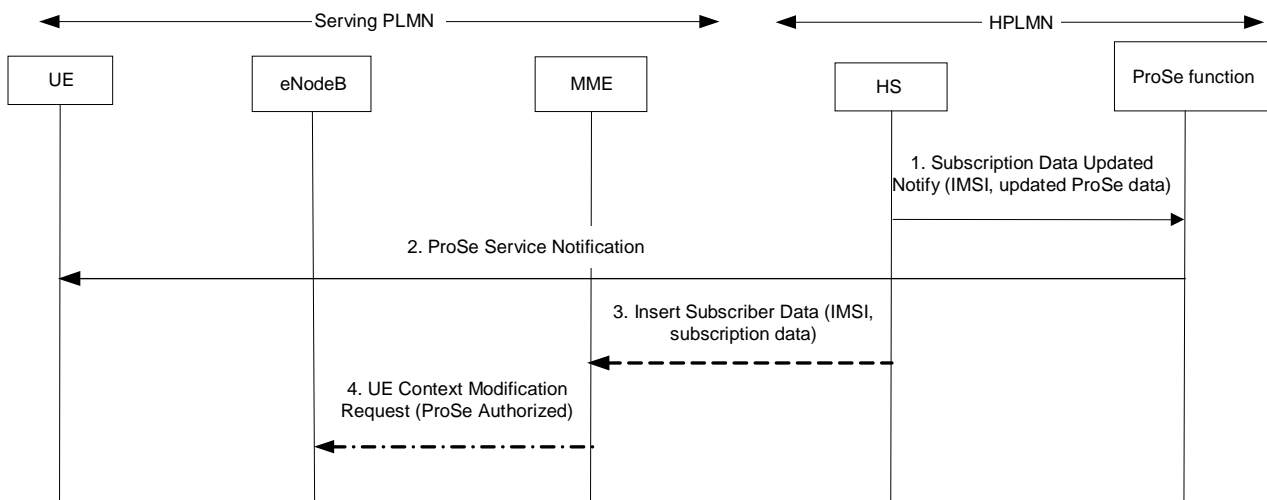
Serving PLMN

HPLMN

UE

eNodeB

MME

HS

ProSe function

1. Subscription Data Updated Notify (IMSI, updated ProSe data)

2. ProSe Service Notification

3. Insert Subscriber Data (IMSI, subscription data)

4. UE Context Modification Request (ProSe Authorized)